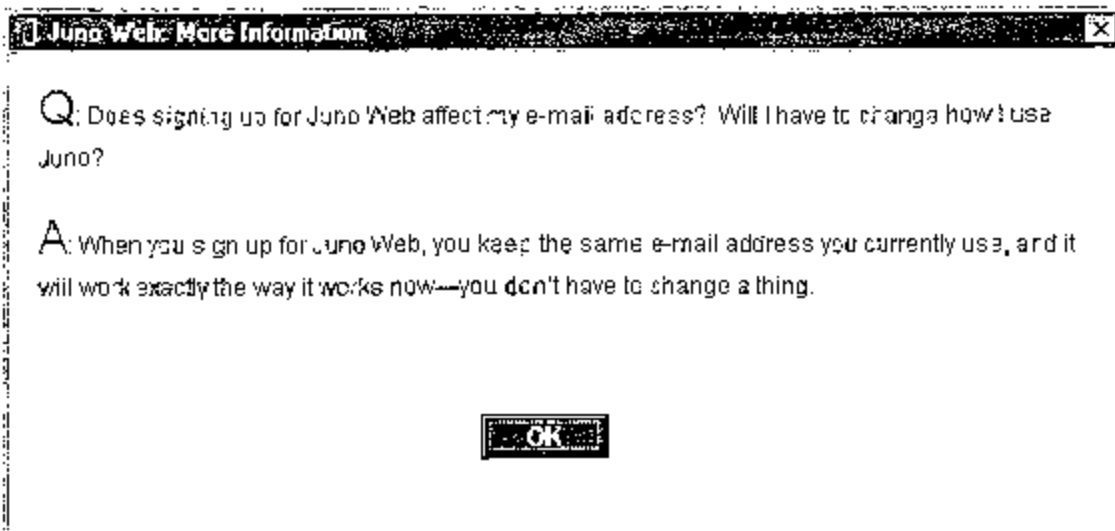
Juno Web: More Information

Q: Does signing up for Juno Web affect my e-mail address? Will I have to change how I use Juno?

A: When you sign up for Juno Web, you keep the same e-mail address you currently use, and it will work exactly the way it works now—you don't have to change a thing.

OK